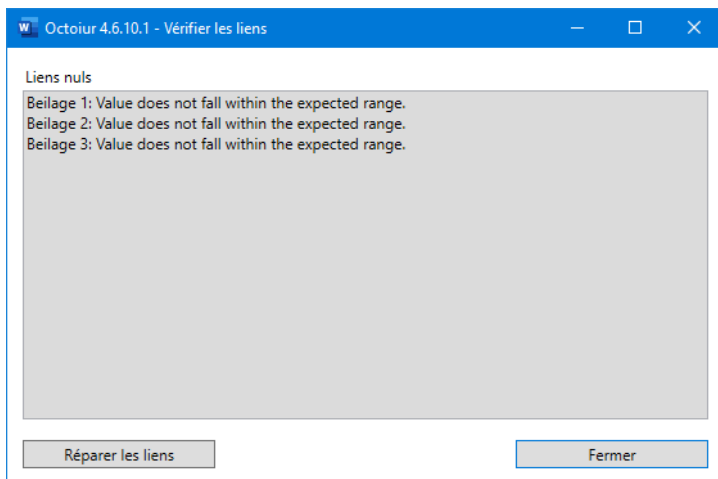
Octoiur 4.6.10.1 - Vérifier les liens

Liens nuls

Beilage 1: Value does not fall within the expected range.
Beilage 2: Value does not fall within the expected range.
Beilage 3: Value does not fall within the expected range.

Réparer les liens

Fermer